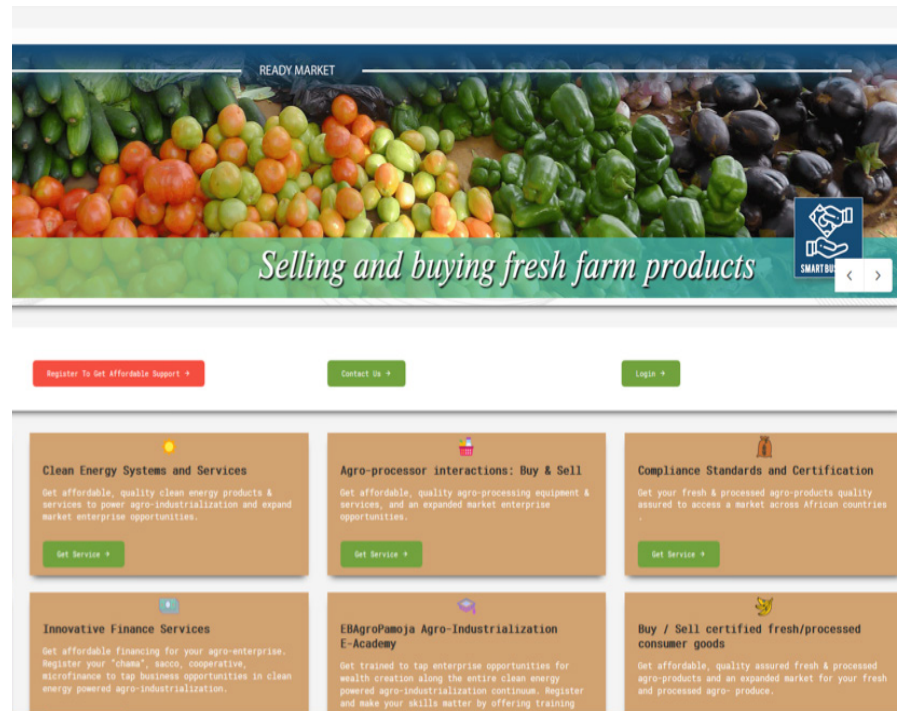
READY MARKET

Selling and buying fresh farm products

SMARTBU

‹ ›

Register To Get Affordable Support →

Contact Us →

Login →

Clean Energy Systems and Services

Get affordable, quality clean energy products & services to power agro-industrialization and expand market enterprise opportunities.

Get Service →

Agro-processor interactions: Buy & Sell

Get affordable, quality agro-processing equipment & services, and an expanded market enterprise opportunities.

Get Service →

Compliance Standards and Certification

Get your fresh & processed agro-products quality assured to access a market across African countries .

Get Service →

Innovative Finance Services

Get affordable financing for your agro-enterprise. Register your "chama", sacco, cooperative, microfinance to tap business opportunities in clean energy powered agro-industrialization.

EBAgroPamoja Agro-Industrialization E-Academy

Get trained to tap enterprise opportunities for wealth creation along the entire clean energy powered agro-industrialization continuum. Register and make your skills matter by offering training

Buy / Sell certified fresh/processed consumer goods

Get affordable, quality assured fresh & processed agro-products and an expanded market for your fresh and processed agro- produce.